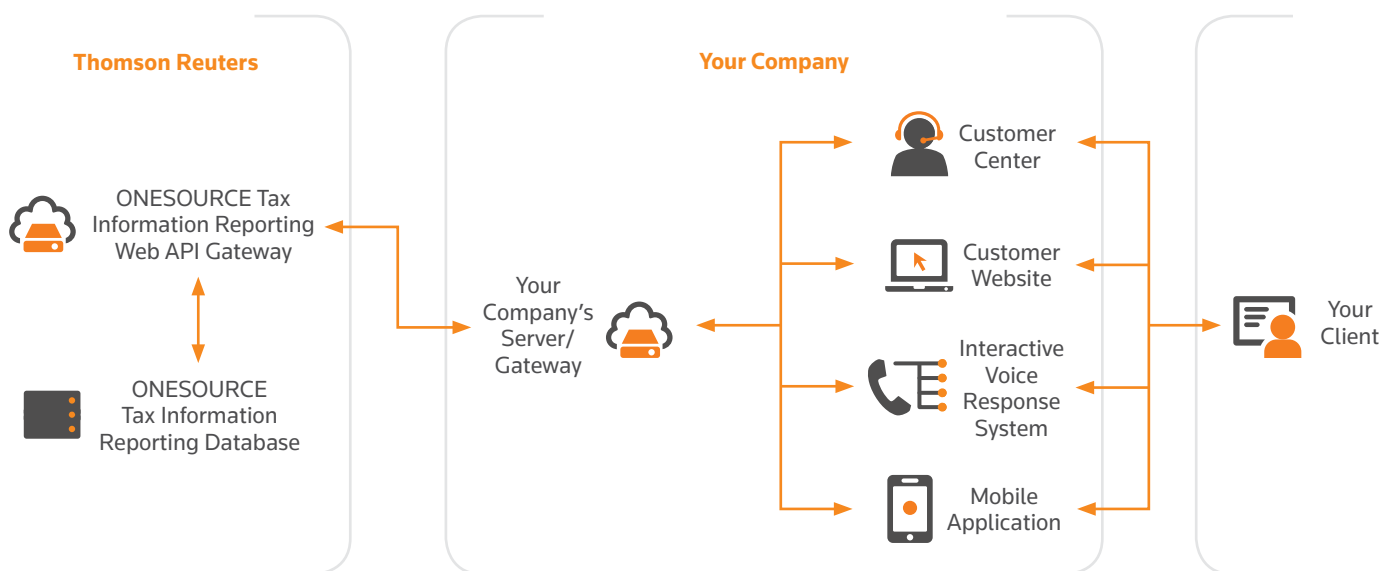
Thomson Reuters

ONESOURCE Tax Information Reporting Web API Gateway

ONESOURCE Tax Information Reporting Database

Your Company

Your Company's Server/ Gateway

Customer Center

Customer Website

Interactive Voice Response System

Mobile Application

Your Client